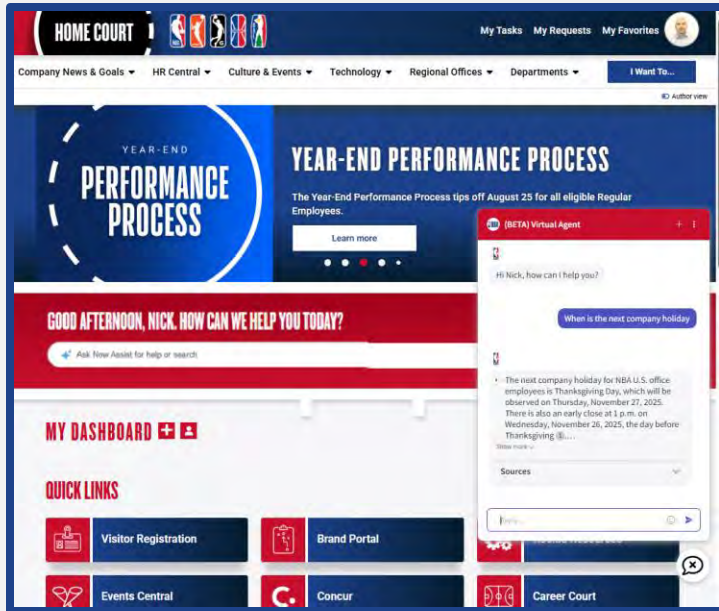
HOME COURT

My Tasks My Requests My Favorites

Company News & Goals ▾ HR Central ▾ Culture & Events ▾ Technology ▾ Regional Offices ▾ Departments ▾ I Want To...

Author view

YEAR-END
PERFORMANCE
PROCESS

YEAR-END PERFORMANCE PROCESS

The Year-End Performance Process tips off August 25 for all eligible Regular Employees.

Learn more

(BETA) Virtual Agent

Hi Nick, how can I help you?

When is the next company holiday

The next company holiday for NBA U.S. office employees is Thanksgiving Day, which will be observed on Thursday, November 27, 2025. There is also an early close at 1 p.m. on Wednesday, November 26, 2025, the day before Thanksgiving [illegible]...

Show more

Sources

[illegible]

GOOD AFTERNOON, NICK. HOW CAN WE HELP YOU TODAY?

Ask Now Assist for help or search

MY DASHBOARD

QUICK LINKS

Visitor Registration

Brand Portal

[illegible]

Events Central

Concur

Career Court